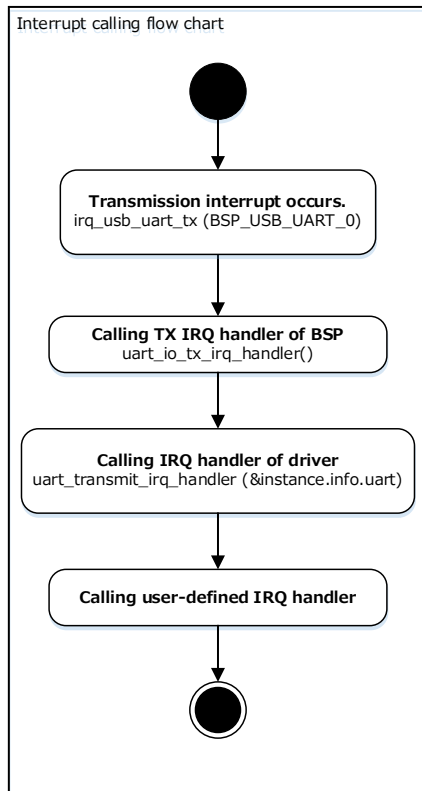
Interrupt calling flow chart

**Transmission interrupt occurs.**
irq_usb_uart_tx (BSP_USB_UART_0)

**Calling TX IRQ handler of BSP**
uart_io_tx_irq_handler()

**Calling IRQ handler of driver**
uart_transmit_irq_handler (&instance.info.uart)

**Calling user-defined IRQ handler**